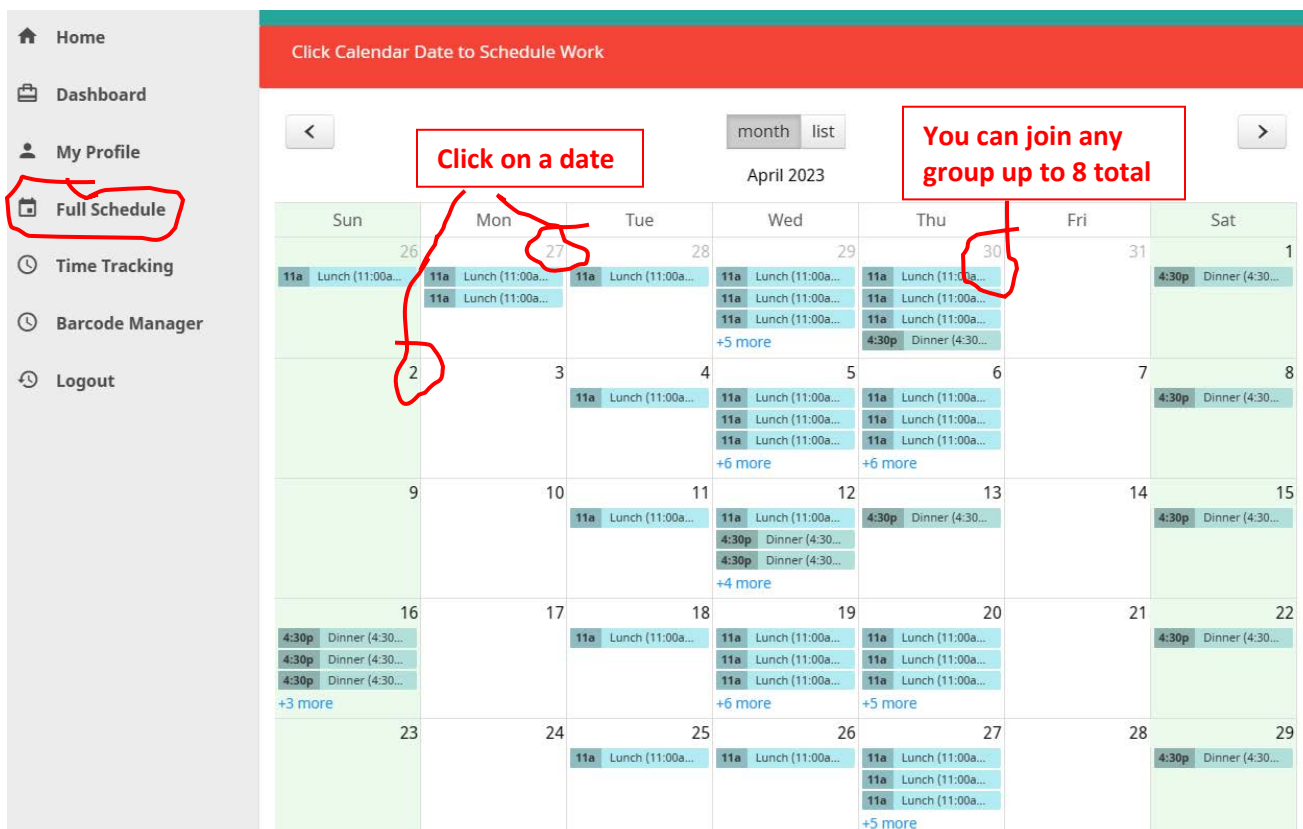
Home
Dashboard
My Profile
Full Schedule
Time Tracking
Barcode Manager
Logout

Click Calendar Date to Schedule Work

Click on a date

month list

April 2023

You can join any group up to 8 total

| Sun | Mon | Tue | Wed | Thu | Fri | Sat |
|---|---|---|---|---|---|---|
| 26 11a Lunch (11:00a... | 27 11a Lunch (11:00a... 11a Lunch (11:00a... | 28 11a Lunch (11:00a... | 29 11a Lunch (11:00a... 11a Lunch (11:00a... 11a Lunch (11:00a... +5 more | 30 11a Lunch (11:00a... 11a Lunch (11:00a... 11a Lunch (11:00a... 4:30p Dinner (4:30... | 31 | 1 4:30p Dinner (4:30... |
| 2 | 3 | 4 11a Lunch (11:00a... | 5 11a Lunch (11:00a... 11a Lunch (11:00a... 11a Lunch (11:00a... +6 more | 6 11a Lunch (11:00a... 11a Lunch (11:00a... 11a Lunch (11:00a... +6 more | 7 | 8 4:30p Dinner (4:30... |
| 9 | 10 | 11 11a Lunch (11:00a... | 12 11a Lunch (11:00a... 4:30p Dinner (4:30... 4:30p Dinner (4:30... +4 more | 13 4:30p Dinner (4:30... | 14 | 15 4:30p Dinner (4:30... |
| 16 4:30p Dinner (4:30... 4:30p Dinner (4:30... 4:30p Dinner (4:30... +3 more | 17 | 18 11a Lunch (11:00a... | 19 11a Lunch (11:00a... 11a Lunch (11:00a... 11a Lunch (11:00a... +6 more | 20 11a Lunch (11:00a... 11a Lunch (11:00a... 11a Lunch (11:00a... +5 more | 21 | 22 4:30p Dinner (4:30... |
| 23 | 24 | 25 11a Lunch (11:00a... | 26 11a Lunch (11:00a... | 27 11a Lunch (11:00a... 11a Lunch (11:00a... 11a Lunch (11:00a... +5 more | 28 | 29 4:30p Dinner (4:30... |